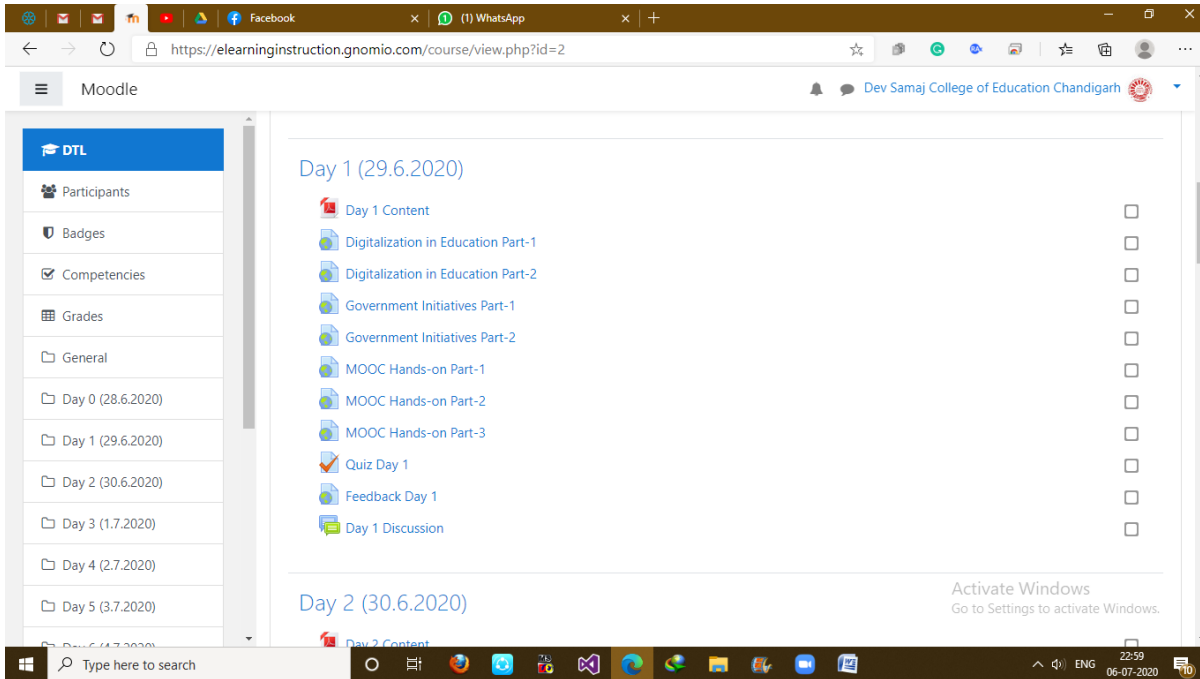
Facebook
(1) WhatsApp
https://elearninginstruction.gnomio.com/course/view.php?id=2

Moodle
Dev Samaj College of Education Chandigarh

DTL
Participants
Badges
Competencies
Grades
General
Day 0 (28.6.2020)
Day 1 (29.6.2020)
Day 2 (30.6.2020)
Day 3 (1.7.2020)
Day 4 (2.7.2020)
Day 5 (3.7.2020)
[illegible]

Day 1 (29.6.2020)
Day 1 Content
Digitalization in Education Part-1
Digitalization in Education Part-2
Government Initiatives Part-1
Government Initiatives Part-2
MOOC Hands-on Part-1
MOOC Hands-on Part-2
MOOC Hands-on Part-3
Quiz Day 1
Feedback Day 1
Day 1 Discussion

Day 2 (30.6.2020)
Day 2 Content

Activate Windows
Go to Settings to activate Windows.

Type here to search
ENG
22:59
06-07-2020
10